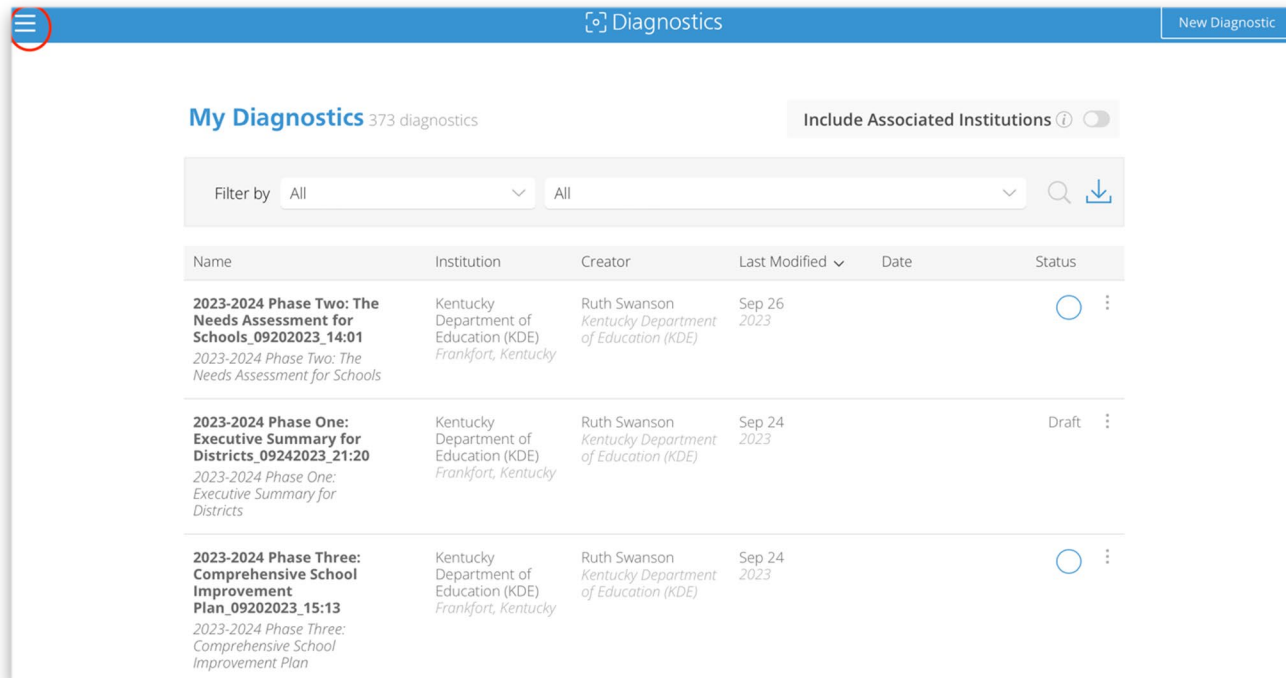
Diagnostics

New Diagnostic

My Diagnostics 373 diagnostics

Include Associated Institutions

Filter by All All

| Name | Institution | Creator | Last Modified | Date | Status |
|---|---|---|---|---|---|
| 2023-2024 Phase Two: The Needs Assessment for Schools_09202023_14:01 2023-2024 Phase Two: The Needs Assessment for Schools | Kentucky Department of Education (KDE) Frankfort, Kentucky | Ruth Swanson Kentucky Department of Education (KDE) | Sep 26 2023 | | |
| 2023-2024 Phase One: Executive Summary for Districts_09242023_21:20 2023-2024 Phase One: Executive Summary for Districts | Kentucky Department of Education (KDE) Frankfort, Kentucky | Ruth Swanson Kentucky Department of Education (KDE) | Sep 24 2023 | | Draft |
| 2023-2024 Phase Three: Comprehensive School Improvement Plan_09202023_15:13 2023-2024 Phase Three: Comprehensive School Improvement Plan | Kentucky Department of Education (KDE) Frankfort, Kentucky | Ruth Swanson Kentucky Department of Education (KDE) | Sep 24 2023 | | |